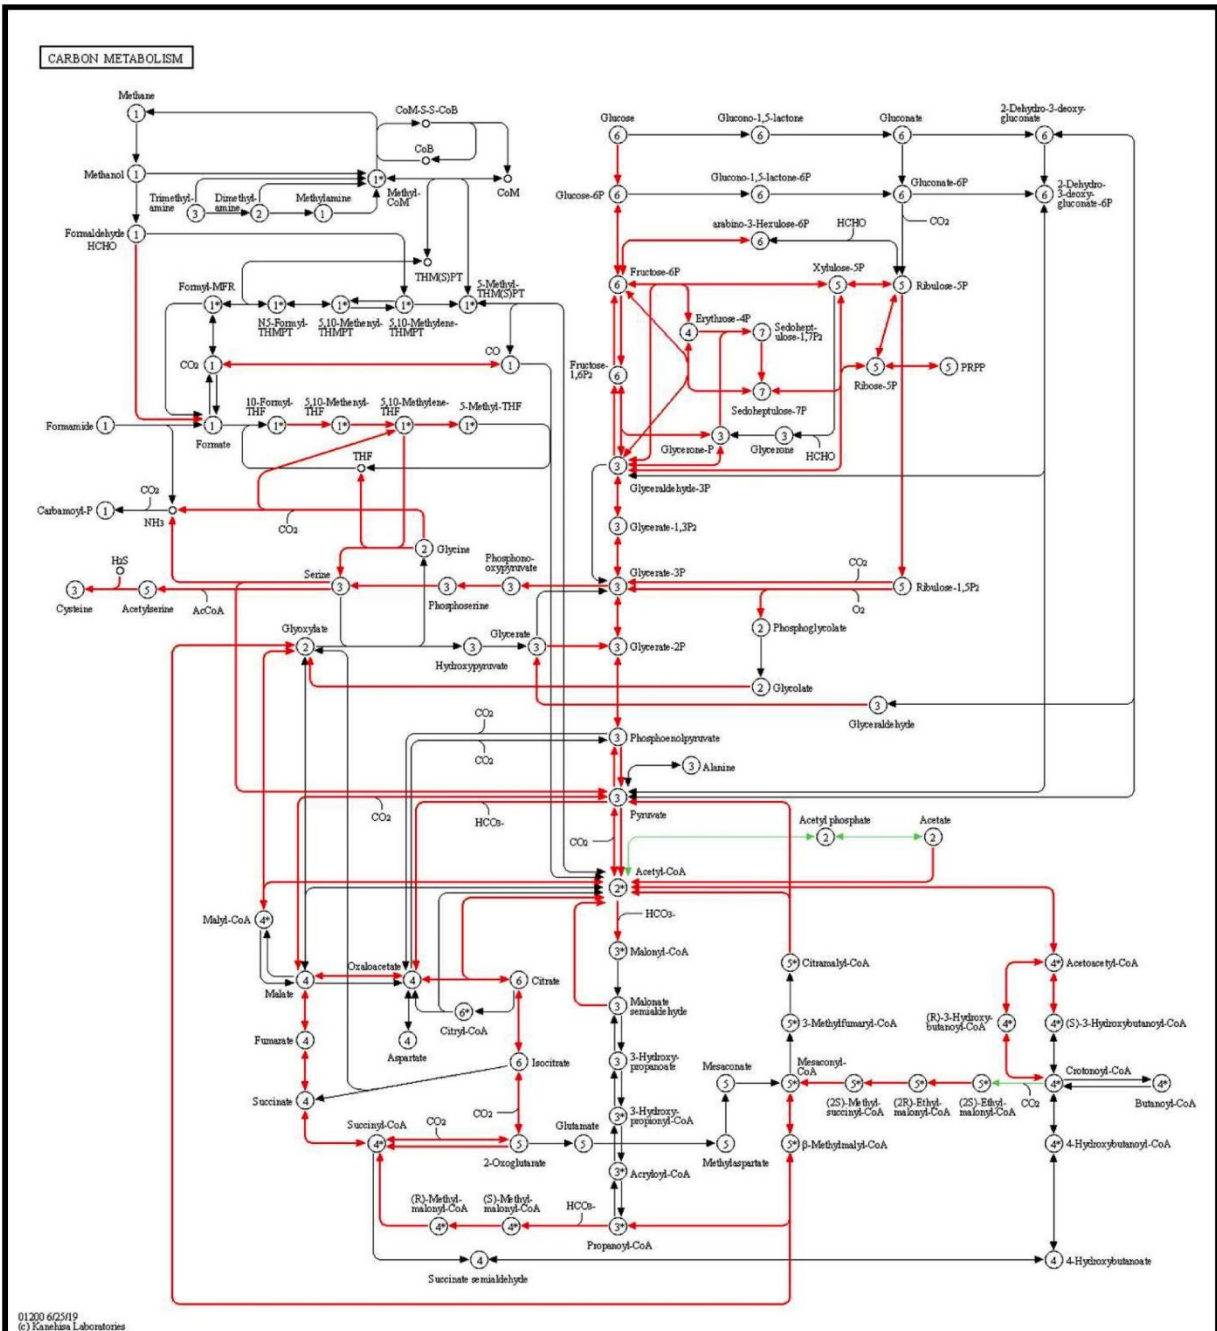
CARBON METABOLISM

Methane
1
CoM-S-S-CoB
CoB
CoM
Methanol 1
1*
Trimethyl-amine 3
Dimethyl-amine 2
Methylamine 1
Methyl-CoM
Formaldehyde HCHO 1
THM(S)PT
Formyl-MFR 1*
1*
N5-Formyl-THMPT 1*
5,10-Methenyl-THMPT 1*
5,10-Methylene-THMPT 1*
5-Methyl-THM(S)PT 1*
CO 1
CO2 1
Formamide 1
Formate 1
10-Formyl-THF 1*
5,10-Methenyl-THF 1*
5,10-Methylene-THF 1*
5-Methyl-THF 1*
THF
CO2
Carbamoyl-P 1
NH3
CO2
Glycine 2
H2S
Cysteine 3
Acetylserine 5
AcCoA
Serine 3
Phosphoserine 3
Phosphono-oxypyruvate 3
Glyoxylate 2
Hydroxypyruvate 3
Glycerate 3

Glucose 6
Glucono-1,5-lactone 6
Gluconate 6
2-Dehydro-3-deoxy-gluconate 6
Glucose-6P 6
Glucono-1,5-lactone-6P 6
Gluconate-6P 6
2-Dehydro-3-deoxy-gluconate-6P 6
CO2
arabino-3-Hexulose-6P 6
HCHO
Fructose-6P 6
Xylulose-5P 5
Ribulose-5P 5
Erythrose-4P 4
Sedoheptulose-1,7P2 7
Fructose-1,6P2 6
Ribose-5P 5
PRPP 5
Sedoheptulose-7P 7
Glycerone-P 3
Glycerone 3
HCHO
Glyceraldehyde-3P 3
Glycerate-1,3P2 3
Glycerate-3P 3
CO2
Ribulose-1,5P2 5
O2
Phosphoglycolate 2
Glycerate-2P 3
Glycolate 2
Glyceraldehyde 3
CO2
Phosphoenolpyruvate 3
CO2
Alanine 3
Pyruvate 3
CO2
HCO3-
CO2
Acetyl phosphate 2
Acetate 2
Acetyl-CoA 2*
HCO3-
Malyl-CoA 4*
Malonyl-CoA 3*
Citramalyl-CoA 5*
Acetoacetyl-CoA 4*
Malate 4
Oxaloacetate 4
Citrate 6
Malonate semialdehyde 3
Citryl-CoA 6*
3-Methylfumaryl-CoA 5*
(R)-3-Hydroxy-butanoyl-CoA 4*
(S)-3-Hydroxybutanoyl-CoA 4*
Aspartate 4
Fumarate 4
Isocitrate 6
3-Hydroxy-propanoate 3
Mesaconate 5
Mesaconyl-CoA 5*
Crotonoyl-CoA 4*
Butanoyl-CoA 4*
Succinate 4
CO2
3-Hydroxy-propionyl-CoA 3*
(2S)-Methyl-succinyl-CoA 5*
(2R)-Ethyl-malonyl-CoA 5*
(2S)-Ethyl-malonyl-CoA 5*
CO2
Succinyl-CoA 4*
CO2
2-Oxoglutarate 5
Glutamate 5
Methylaspartate 5
β-Methylmalyl-CoA 5*
4-Hydroxybutanoyl-CoA 4*
Acryloyl-CoA 3*
(R)-Methyl-malonyl-CoA 4*
(S)-Methyl-malonyl-CoA 4*
HCO3-
Propanoyl-CoA 3*
Succinate semialdehyde 4
4-Hydroxybutanoate 4

01200 6/25/19
(c) Kanehisa Laboratories